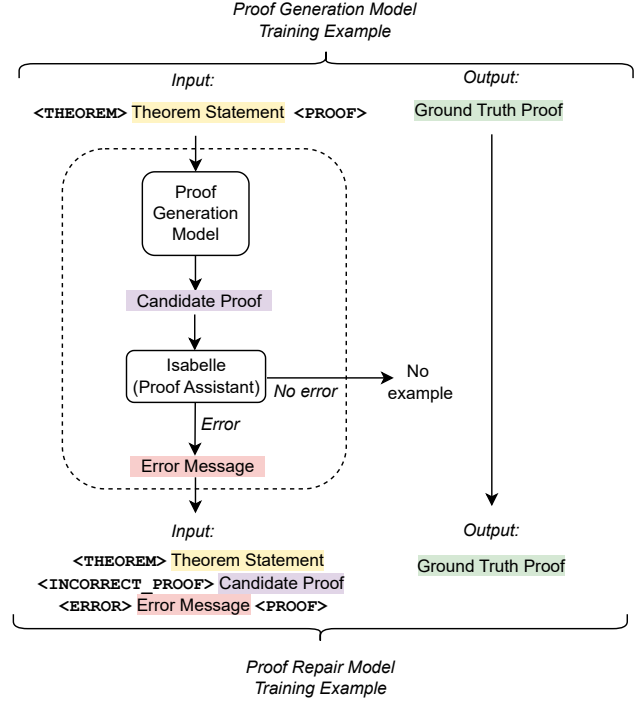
Proof Generation Model
Training Example

Input:

<THEOREM> Theorem Statement <PROOF>

Output:

Ground Truth Proof

Proof Generation Model

Candidate Proof

Isabelle (Proof Assistant)

No error

No example

Error

Error Message

Input:

<THEOREM> Theorem Statement
<INCORRECT_PROOF> Candidate Proof
<ERROR> Error Message <PROOF>

Output:

Ground Truth Proof

Proof Repair Model
Training Example